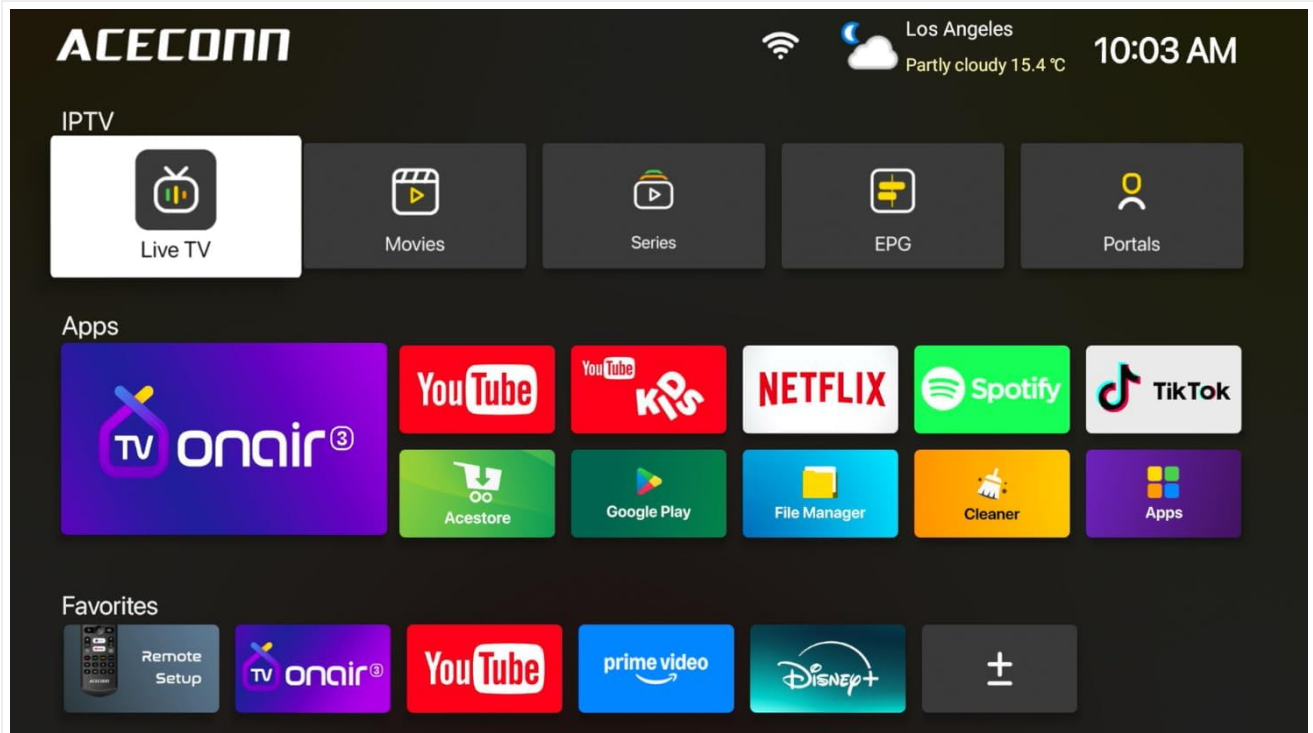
ACECONN

Los Angeles
Partly cloudy 15.4 ℃
10:03 AM

IPTV

Live TV

Movies

Series

EPG

Portals

Apps

TV onair③

YouTube

YouTube KIDS

NETFLIX

Spotify

TikTok

Acestore

Google Play

File Manager

Cleaner

Apps

Favorites

ACECONN

Remote Setup

TV onair③

YouTube

prime video

Disney+

±